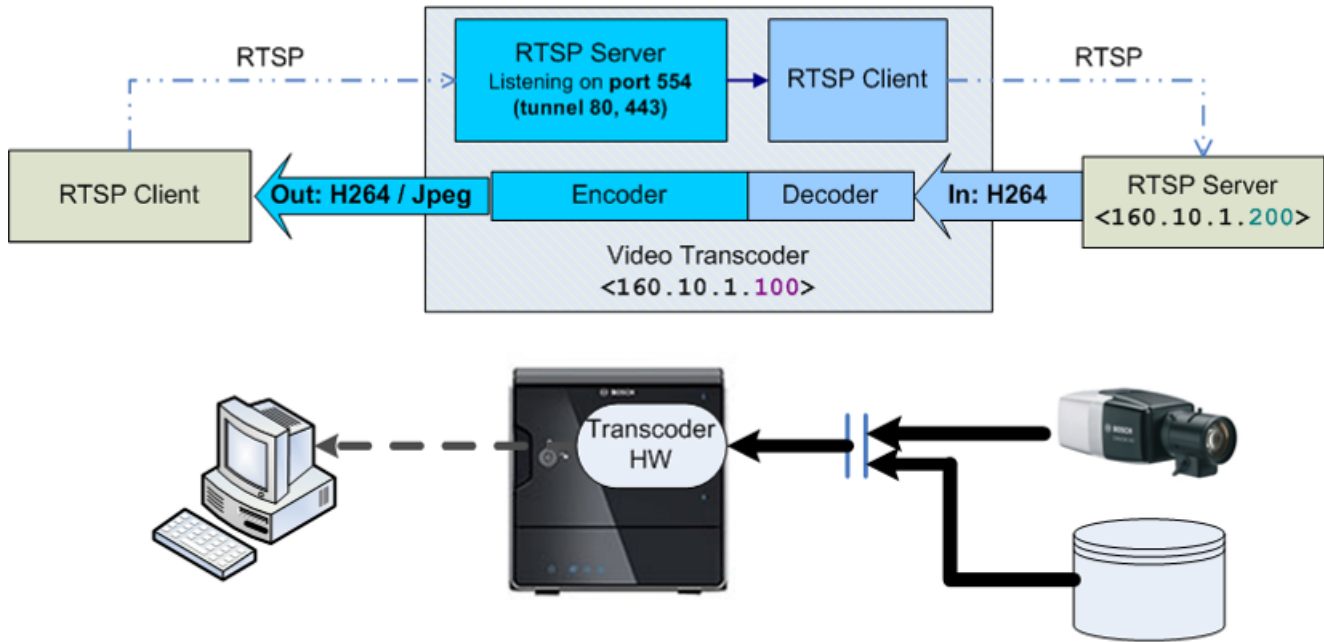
RTSP

RTSP Server
Listening on port 554
(tunnel 80, 443)

RTSP Client

RTSP

RTSP Client

Out: H264 / Jpeg

Encoder

Decoder

In: H264

RTSP Server
<160.10.1.200>

Video Transcoder
<160.10.1.100>

BOSCH

Transcoder HW

BOSCH